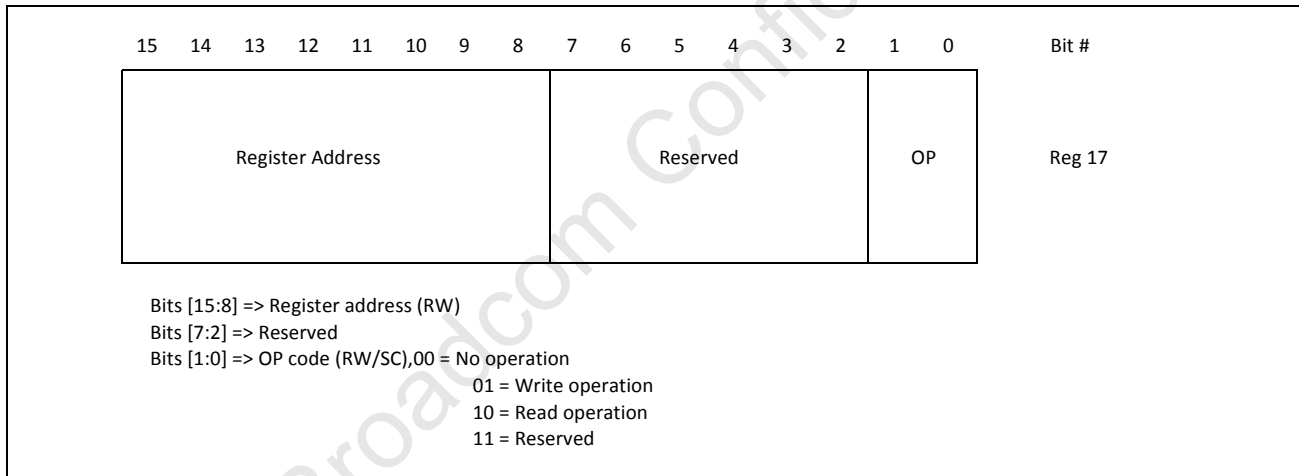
15 14 13 12 11 10 9 8 7 6 5 4 3 2 1 0 Bit #

Register Address

Reserved

OP

Reg 17

Bits [15:8] => Register address (RW)
Bits [7:2] => Reserved
Bits [1:0] => OP code (RW/SC),00 = No operation
01 = Write operation
10 = Read operation
11 = Reserved

Broadcom Confi